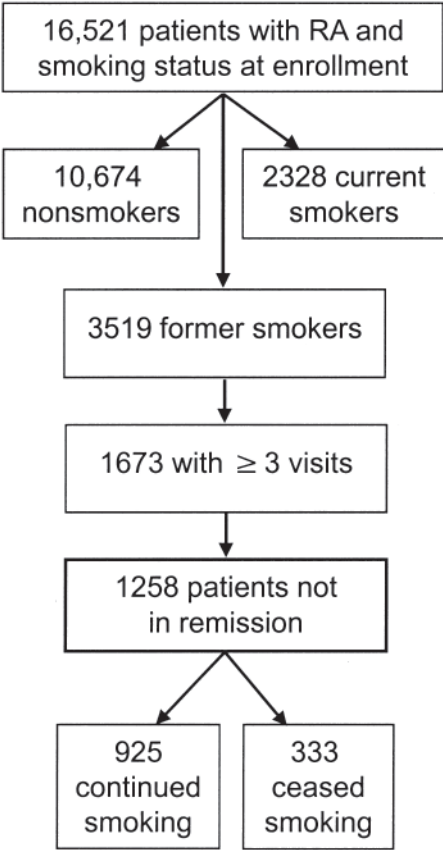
16,521 patients with RA and smoking status at enrollment

10,674 nonsmokers

2328 current smokers

3519 former smokers

1673 with $\geq 3$ visits

1258 patients not in remission

925 continued smoking

333 ceased smoking